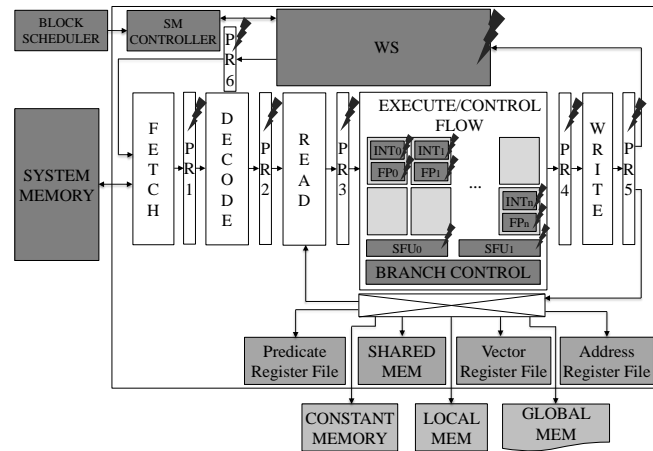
BLOCK SCHEDULER

SM CONTROLLER

PR6

WS

SYSTEM MEMORY

FETCH

PR1

DECODE

PR2

READ

PR3

EXECUTE/CONTROL FLOW

$INT_0$ $INT_1$

$FP_0$ $FP_1$

...

$INT_n$

$FP_n$

$SFU_0$ $SFU_1$

BRANCH CONTROL

PR4

WRITE

PR5

Predicate Register File

SHARED MEM

Vector Register File

Address Register File

CONSTANT MEMORY

LOCAL MEM

GLOBAL MEM